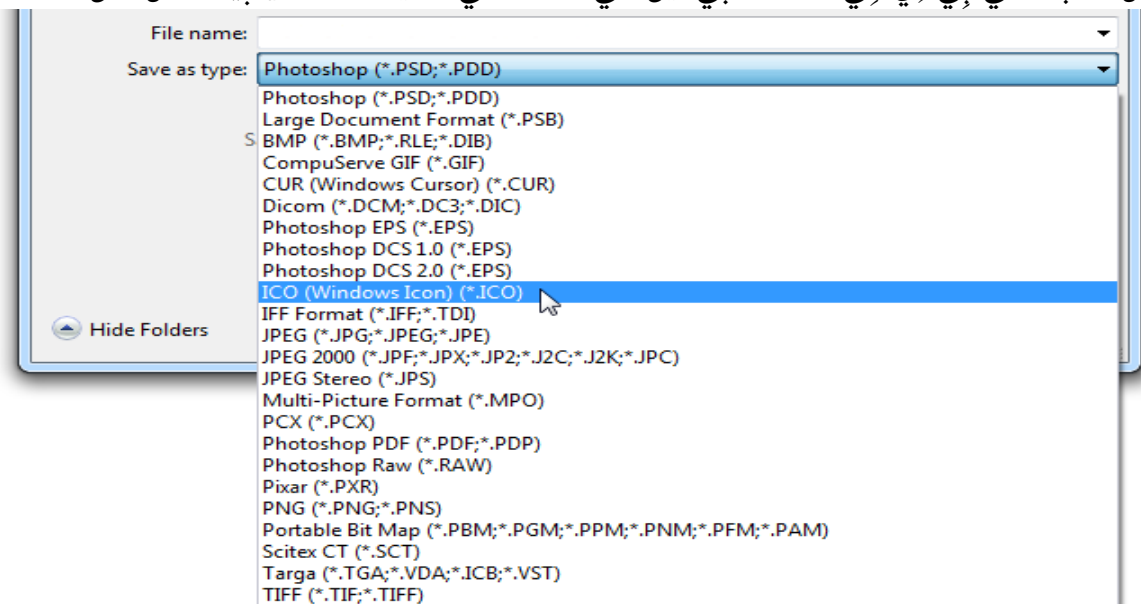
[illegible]

File name:

Save as type: Photoshop (*.PSD;*.PDD)

Photoshop (*.PSD;*.PDD)
Large Document Format (*.PSB)
BMP (*.BMP;*.RLE;*.DIB)
CompuServe GIF (*.GIF)
CUR (Windows Cursor) (*.CUR)
Dicom (*.DCM;*.DC3;*.DIC)
Photoshop EPS (*.EPS)
Photoshop DCS 1.0 (*.EPS)
Photoshop DCS 2.0 (*.EPS)
ICO (Windows Icon) (*.ICO)
IFF Format (*.IFF;*.TDI)
JPEG (*.JPG;*.JPEG;*.JPE)
JPEG 2000 (*.JPF;*.JPX;*.JP2;*.J2C;*.J2K;*.JPC)
JPEG Stereo (*.JPS)
Multi-Picture Format (*.MPO)
PCX (*.PCX)
Photoshop PDF (*.PDF;*.PDP)
Photoshop Raw (*.RAW)
Pixar (*.PXR)
PNG (*.PNG;*.PNS)
Portable Bit Map (*.PBM;*.PGM;*.PPM;*.PNM;*.PFM;*.PAM)
Scitex CT (*.SCT)
Targa (*.TGA;*.VDA;*.ICB;*.VST)
TIFF (*.TIF;*.TIFF)

S

Hide Folders